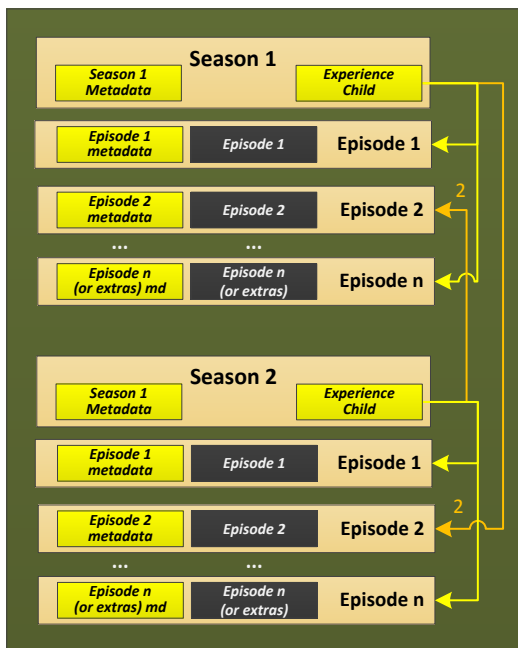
Season 1

Season 1 Metadata

Experience Child

Episode 1 metadata

Episode 1

Episode 1

Episode 2 metadata

Episode 2

Episode 2

2

...

...

Episode n (or extras) md

Episode n (or extras)

Episode n

Season 2

Season 1 Metadata

Experience Child

Episode 1 metadata

Episode 1

Episode 1

Episode 2 metadata

Episode 2

Episode 2

2

...

...

Episode n (or extras) md

Episode n (or extras)

Episode n